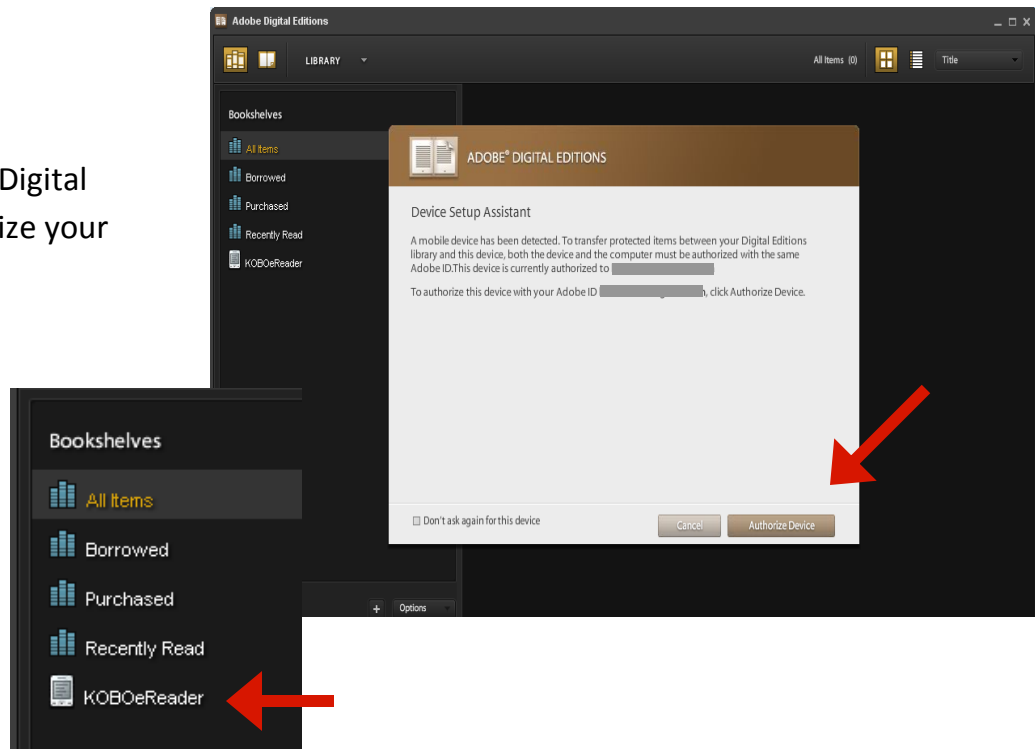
Digital
ize your

Adobe Digital Editions

LIBRARY

All Items (0)

Title

Bookshelves

All Items

Borrowed

Purchased

Recently Read

KOBOeReader

ADOBE® DIGITAL EDITIONS

Device Setup Assistant

A mobile device has been detected. To transfer protected items between your Digital Editions library and this device, both the device and the computer must be authorized with the same Adobe ID.This device is currently authorized to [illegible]

To authorize this device with your Adobe ID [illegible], click Authorize Device.

Don't ask again for this device

Cancel

Authorize Device

+ Options

Bookshelves

All Items

Borrowed

Purchased

Recently Read

KOBOeReader